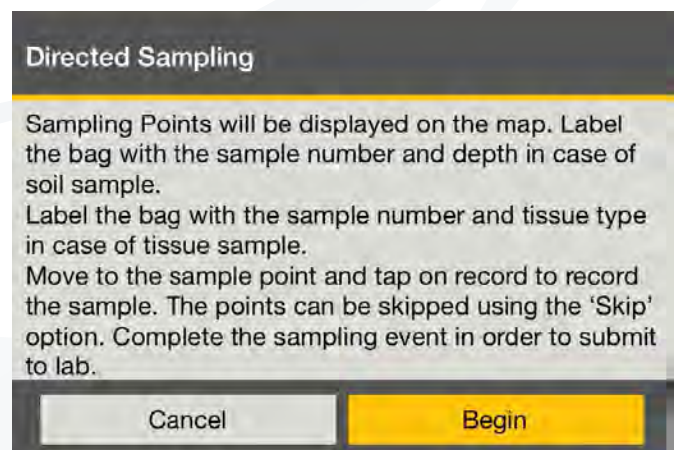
Directed Sampling

Sampling Points will be displayed on the map. Label the bag with the sample number and depth in case of soil sample.
Label the bag with the sample number and tissue type in case of tissue sample.
Move to the sample point and tap on record to record the sample. The points can be skipped using the 'Skip' option. Complete the sampling event in order to submit to lab.

Cancel

Begin